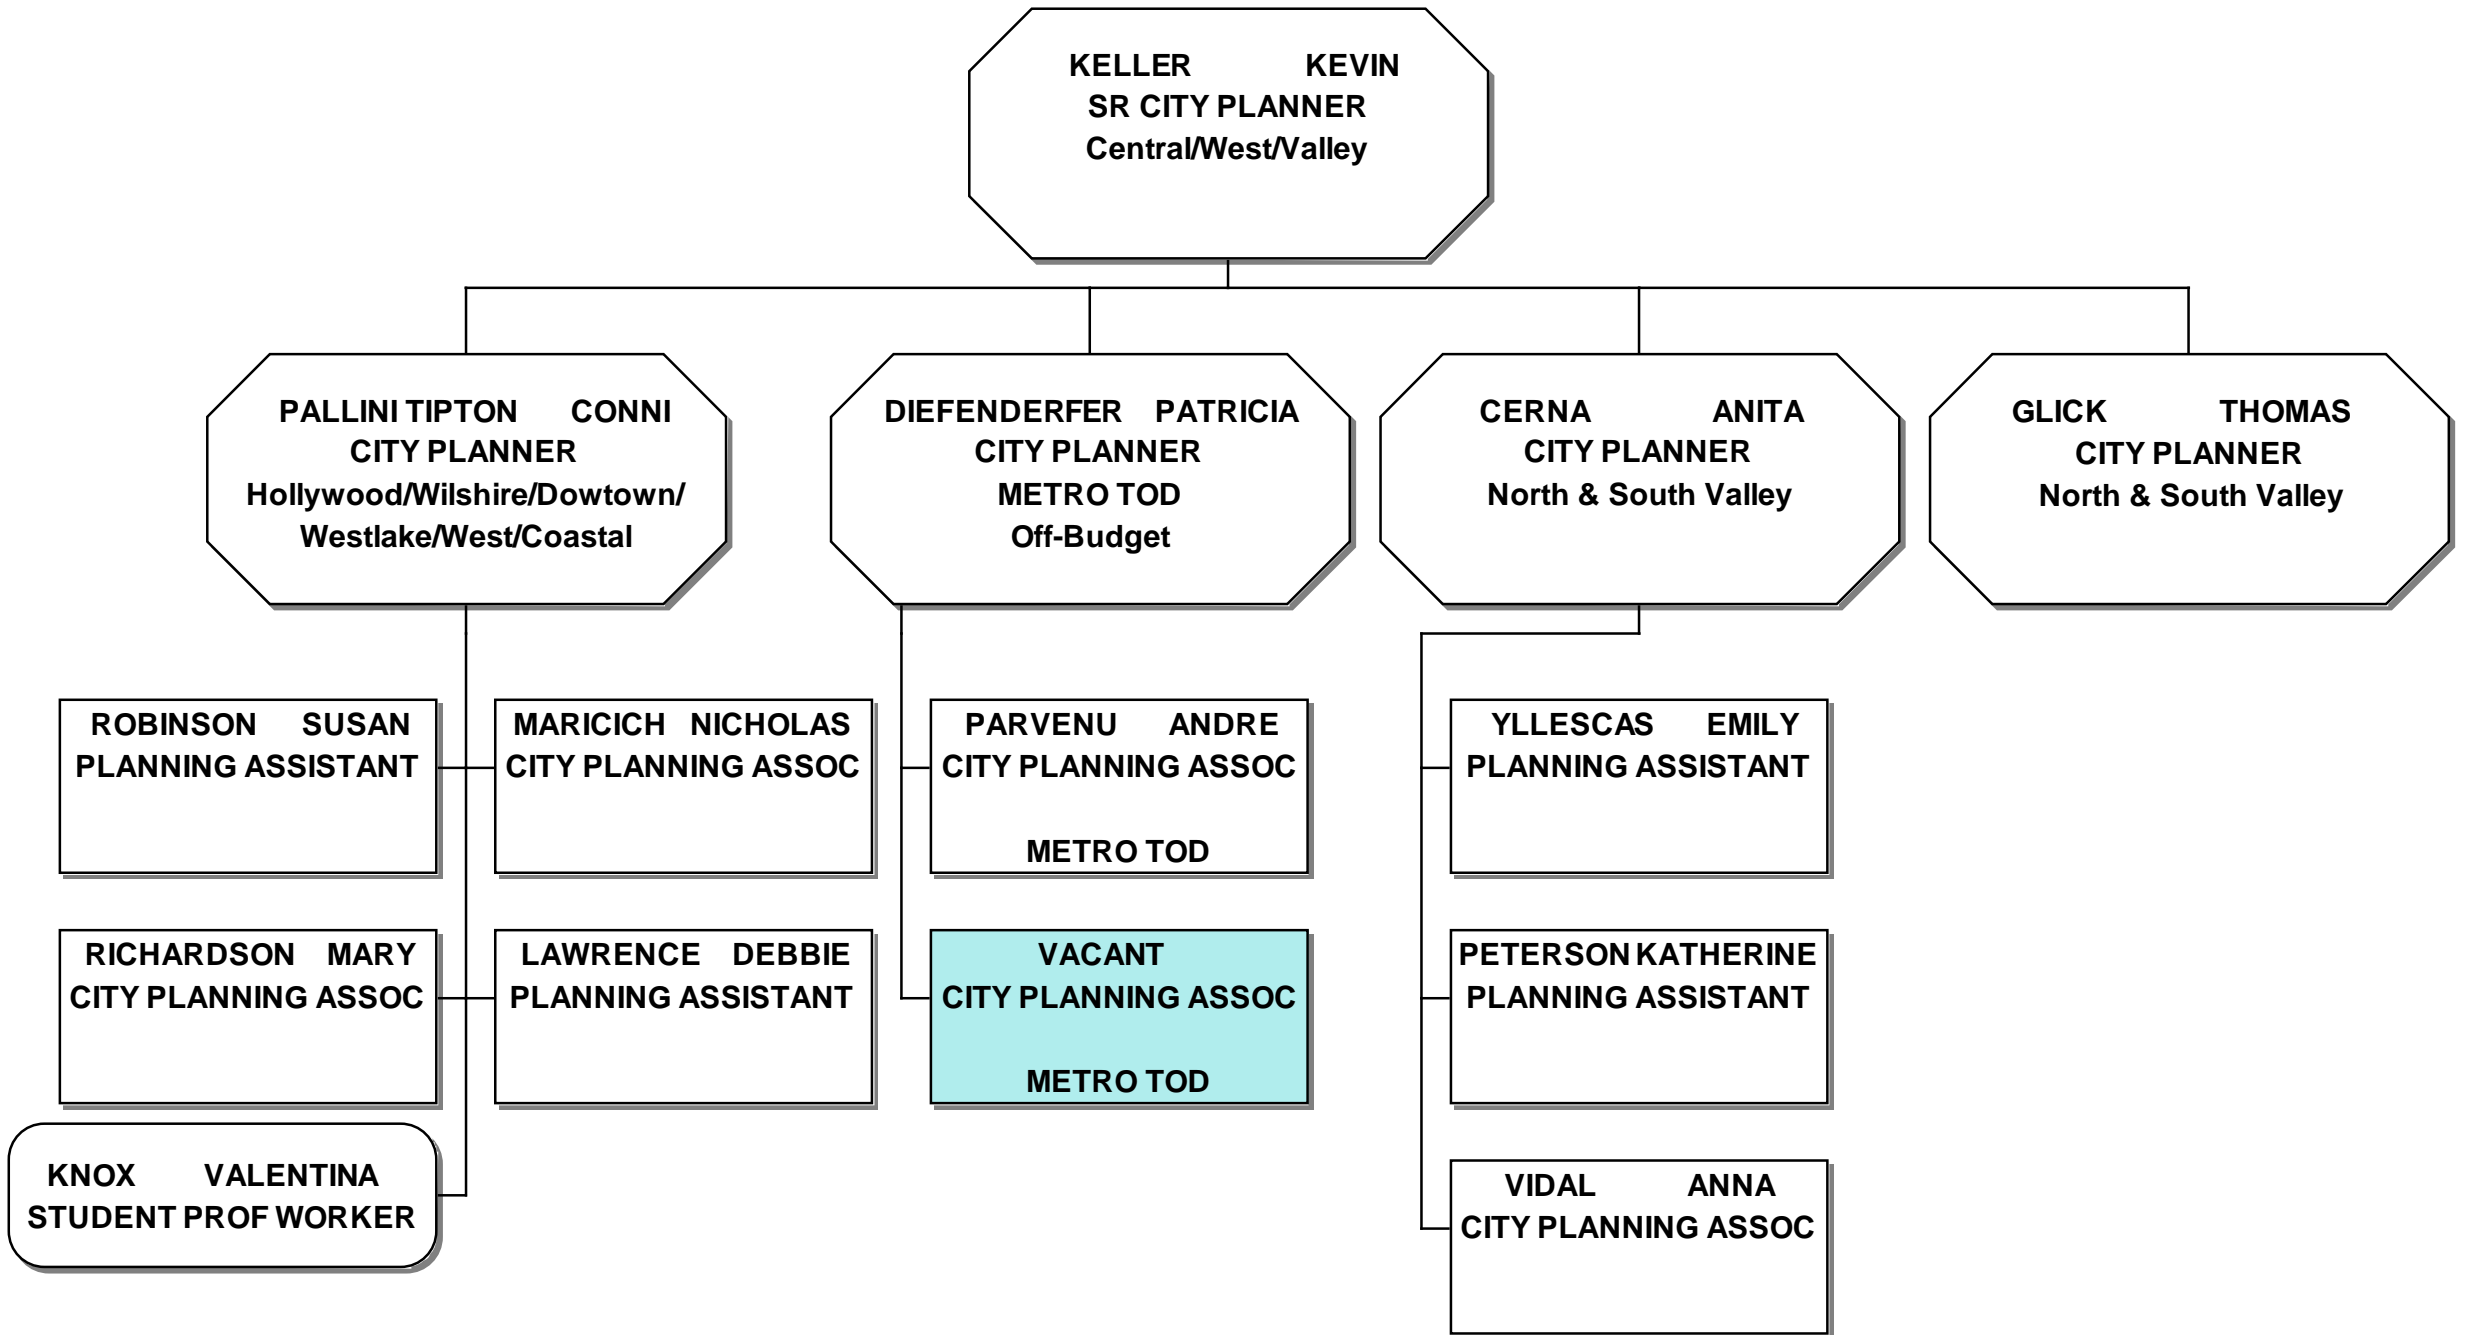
KELLER KEVIN
SR CITY PLANNER
Central/West/Valley

PALLINI TIPTON CONNI
CITY PLANNER
Hollywood/Wilshire/Dowtown/
Westlake/West/Coastal

DIEFENDERFER PATRICIA
CITY PLANNER
METRO TOD
Off-Budget

CERNA ANITA
CITY PLANNER
North & South Valley

GLICK THOMAS
CITY PLANNER
North & South Valley

ROBINSON SUSAN
PLANNING ASSISTANT

MARICICH NICHOLAS
CITY PLANNING ASSOC

RICHARDSON MARY
CITY PLANNING ASSOC

LAWRENCE DEBBIE
PLANNING ASSISTANT

KNOX VALENTINA
STUDENT PROF WORKER

PARVENU ANDRE
CITY PLANNING ASSOC
METRO TOD

VACANT
CITY PLANNING ASSOC
METRO TOD

YLLESCAS EMILY
PLANNING ASSISTANT

PETERSON KATHERINE
PLANNING ASSISTANT

VIDAL ANNA
CITY PLANNING ASSOC